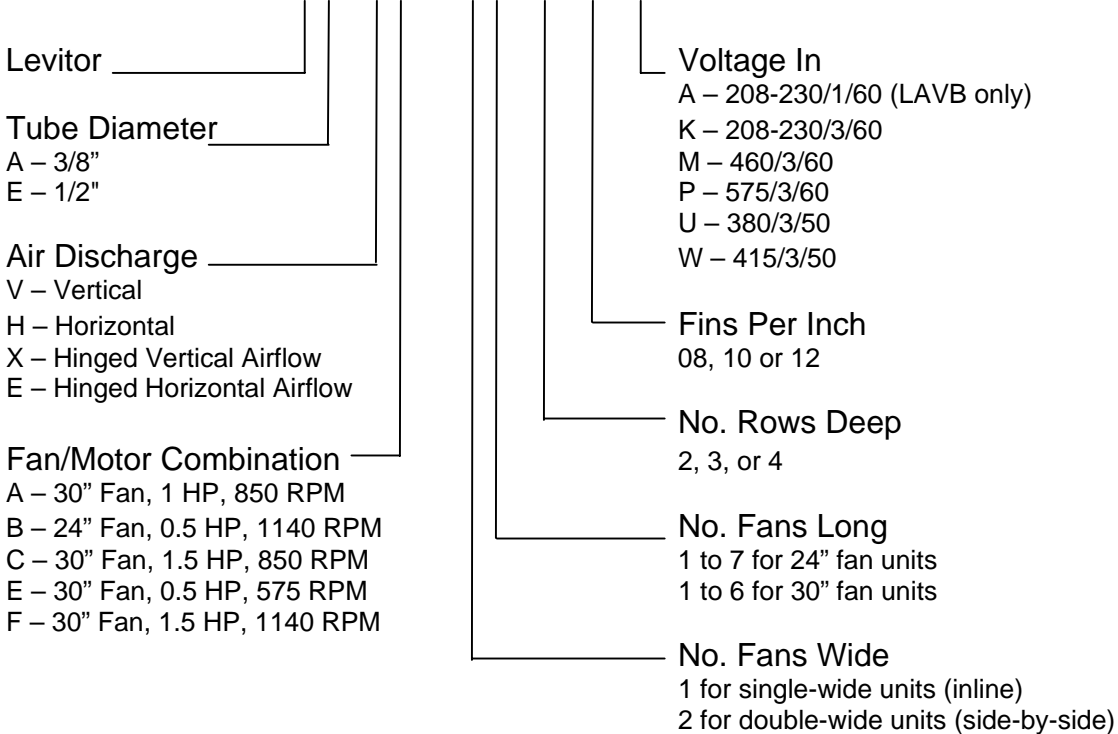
Levitor

Tube Diameter
A – 3/8"
E – 1/2"

Air Discharge
V – Vertical
H – Horizontal
X – Hinged Vertical Airflow
E – Hinged Horizontal Airflow

Fan/Motor Combination
A – 30" Fan, 1 HP, 850 RPM
B – 24" Fan, 0.5 HP, 1140 RPM
C – 30" Fan, 1.5 HP, 850 RPM
E – 30" Fan, 0.5 HP, 575 RPM
F – 30" Fan, 1.5 HP, 1140 RPM

Voltage In
A – 208-230/1/60 (LAVB only)
K – 208-230/3/60
M – 460/3/60
P – 575/3/60
U – 380/3/50
W – 415/3/50

Fins Per Inch
08, 10 or 12

No. Rows Deep
2, 3, or 4

No. Fans Long
1 to 7 for 24" fan units
1 to 6 for 30" fan units

No. Fans Wide
1 for single-wide units (inline)
2 for double-wide units (side-by-side)